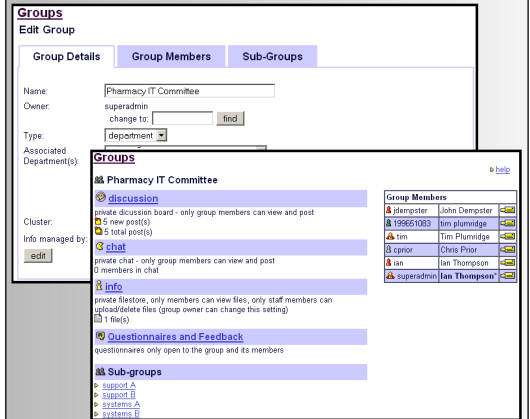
Groups
Edit Group

Group Details | Group Members | Sub-Groups

Name: Pharmacy IT Committee
Owner: superadmin
change to: find
Type: department
Associated Department(s):

Cluster:
Info managed by:
edit

Groups
help

Pharmacy IT Committee

discussion
private discussion board - only group members can view and post
5 new post(s)
5 total post(s)

chat
private chat - only group members can view and post
0 members in chat

info
private filestore, only members can view files, only staff members can upload/delete files (group owner can change this setting)
1 file(s)

Questionnaires and Feedback
questionnaires only open to the group and its members

Sub-groups
support A
support B
systems A
systems B

| Group Members | |
|---|---|
| jdempster | John Dempster |
| 199651083 | tim plumridge |
| tim | Tim Plumridge |
| cprior | Chris Prior |
| ian | Ian Thompson |
| superadmin | Ian Thompson* |